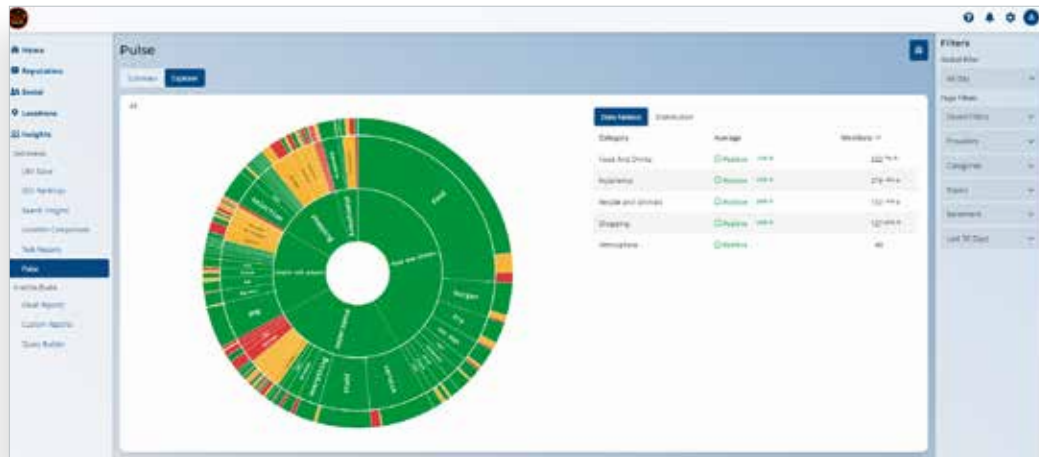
Home
Reputation
Social
Locations
Insights
Sentiment
Pulse
Pulse
Summary
Explorer
All
Data Tables
Distribution
Category
Average
Mentions
Food And Drinks
Positive
Experience
Positive
People and Animals
Positive
Shopping
Positive
Atmosphere
Positive
40
Food and Drinks
Food
Burger
Experience
People and Animals
Shopping
Atmosphere
Filters
Global Filter
All Sites
Page Filters
Saved Filters
Providers
Categories
Topics
Sentiment
Last 30 Days